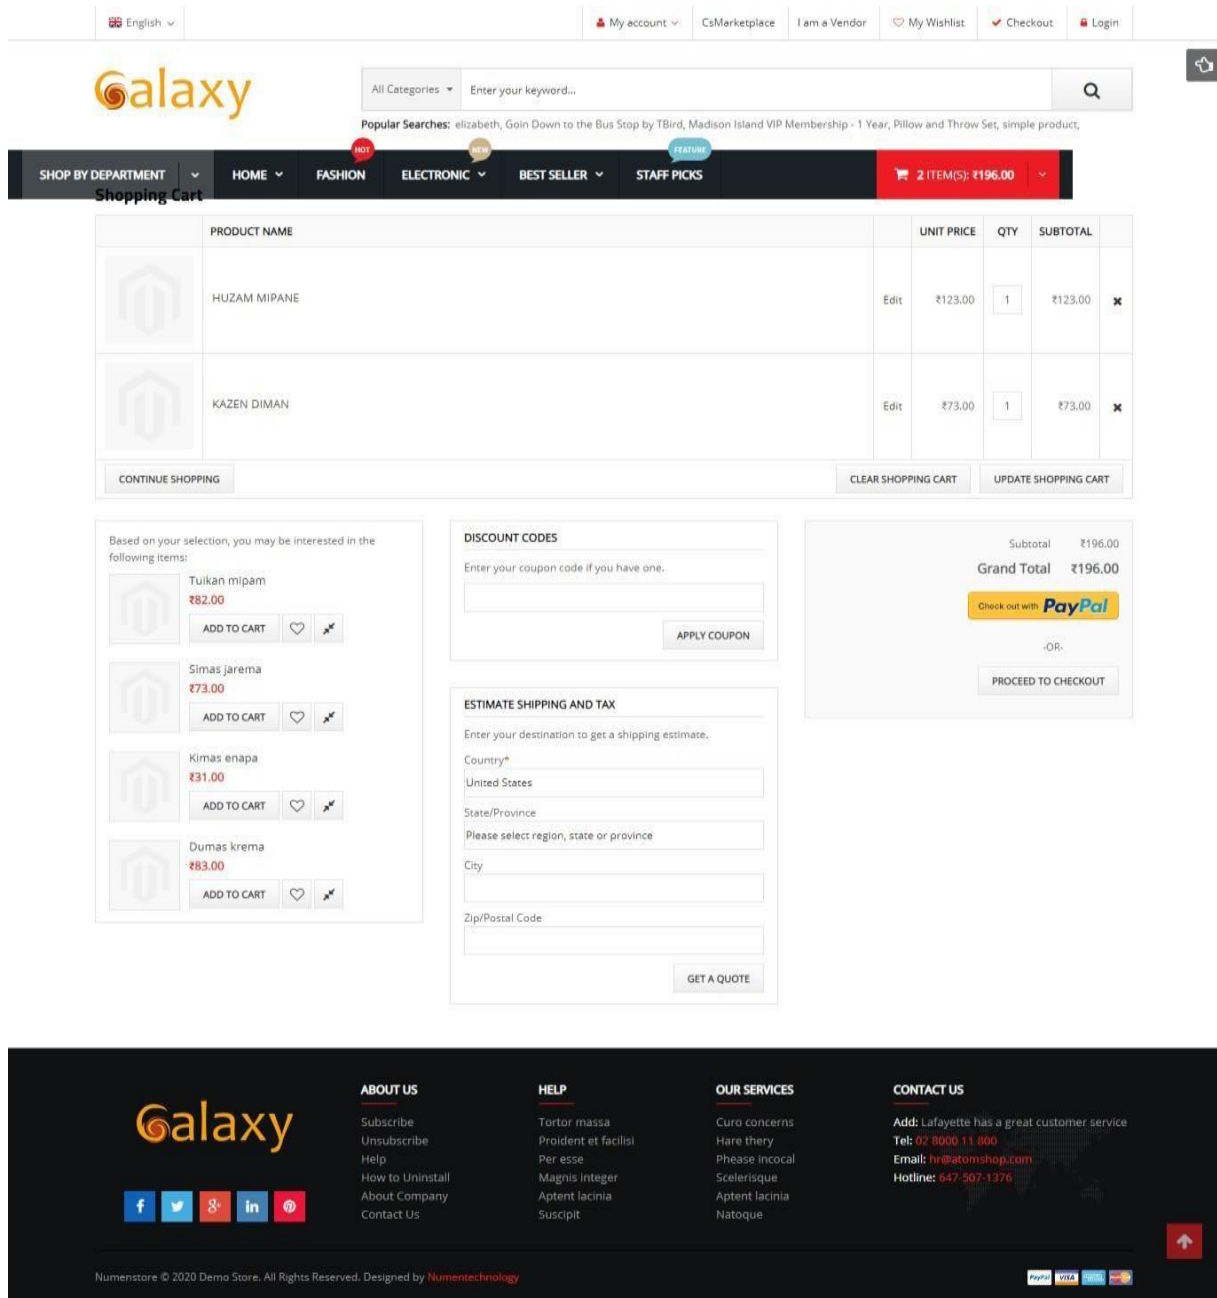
English

My account CsMarketplace I am a Vendor My Wishlist Checkout Login

Galaxy

All Categories Enter your keyword...

Popular Searches: elizabeth, Goin Down to the Bus Stop by TBird, Madison Island VIP Membership - 1 Year, Pillow and Throw Set, simple product,

SHOP BY DEPARTMENT HOME HOT FASHION NEW ELECTRONIC BEST SELLER FEATURE STAFF PICKS 2 ITEM(S): ₹196.00

Shopping Cart

| | PRODUCT NAME | | UNIT PRICE | QTY | SUBTOTAL | |
|---|---|---|---|---|---|---|
| | HUZAM MIPANE | Edit | ₹123.00 | 1 | ₹123.00 | ✖ |
| | KAZEN DIMAN | Edit | ₹73.00 | 1 | ₹73.00 | ✖ |

CONTINUE SHOPPING CLEAR SHOPPING CART UPDATE SHOPPING CART

Based on your selection, you may be interested in the following items:

Tuikan mipam
₹82.00
ADD TO CART

Simas jarema
₹73.00
ADD TO CART

Kimas enapa
₹31.00
ADD TO CART

Dumas krema
₹83.00
ADD TO CART

DISCOUNT CODES
Enter your coupon code if you have one.
APPLY COUPON

ESTIMATE SHIPPING AND TAX
Enter your destination to get a shipping estimate.
Country*
United States
State/Province
Please select region, state or province
City
Zip/Postal Code
GET A QUOTE

Subtotal ₹196.00
Grand Total ₹196.00
Check out with PayPal
-OR-
PROCEED TO CHECKOUT

Galaxy

ABOUT US
Subscribe
Unsubscribe
Help
How to Uninstall
About Company
Contact Us

HELP
Tortor massa
Proident et facilisi
Per esse
Magnis integer
Aptent lacinia
Suscipit

OUR SERVICES
Curo concerns
Hare thery
Phease Incocal
Scelerisque
Aptent lacinia
Natoque

CONTACT US
Add: Lafayette has a great customer service
Tel: 02 8000 11 800
Email: hr@atomshop.com
Hotline: 647-507-1376

Numenstore © 2020 Demo Store. All Rights Reserved. Designed by Numentechnology